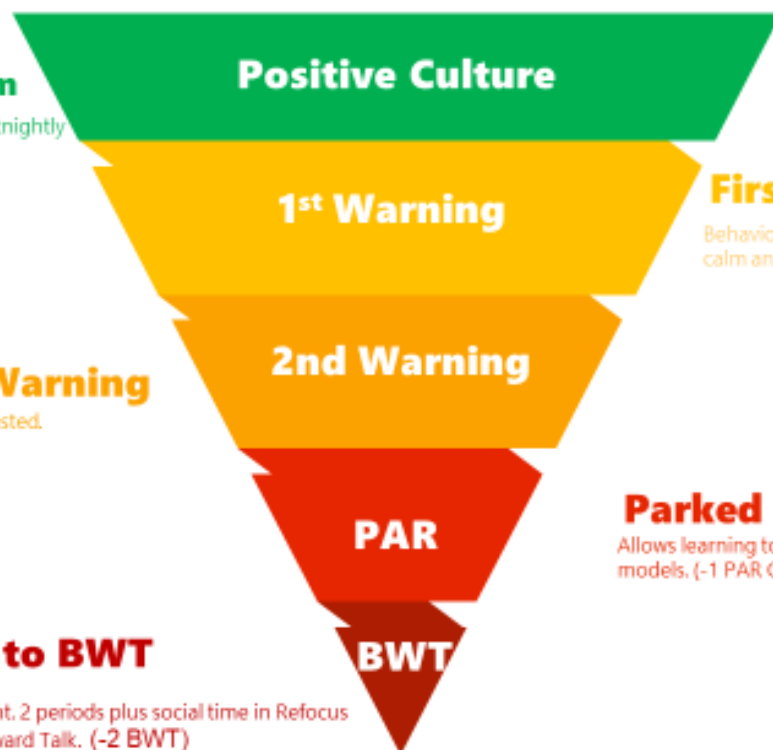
n
nightly

Positive Culture

1st Warning

Firs
Behavio
calm an

Warning
sted.

2nd Warning

PAR

Parked
Allows learning to
models. (-1 PAR C

to BWT
t. 2 periods plus social time in Refocus
ward Talk. (-2 BWT)

BWT